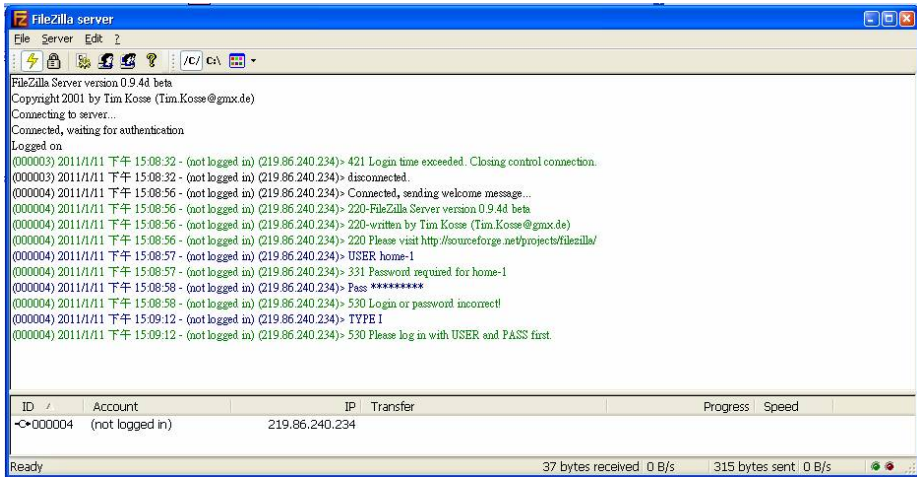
FileZilla server

File Server Edit ?

/C/ C:\

FileZilla Server version 0.9.4d beta
Copyright 2001 by Tim Kosse (Tim.Kosse@gmx.de)
Connecting to server...
Connected, waiting for authentication
Logged on
(000003) 2011/1/11 下午 15:08:32 - (not logged in) (219.86.240.234)> 421 Login time exceeded. Closing control connection.
(000003) 2011/1/11 下午 15:08:32 - (not logged in) (219.86.240.234)> disconnected.
(000004) 2011/1/11 下午 15:08:56 - (not logged in) (219.86.240.234)> Connected, sending welcome message...
(000004) 2011/1/11 下午 15:08:56 - (not logged in) (219.86.240.234)> 220-FileZilla Server version 0.9.4d beta
(000004) 2011/1/11 下午 15:08:56 - (not logged in) (219.86.240.234)> 220-written by Tim Kosse (Tim.Kosse@gmx.de)
(000004) 2011/1/11 下午 15:08:56 - (not logged in) (219.86.240.234)> 220 Please visit http://sourceforge.net/projects/filezilla/
(000004) 2011/1/11 下午 15:08:57 - (not logged in) (219.86.240.234)> USER home-1
(000004) 2011/1/11 下午 15:08:57 - (not logged in) (219.86.240.234)> 331 Password required for home-1
(000004) 2011/1/11 下午 15:08:58 - (not logged in) (219.86.240.234)> Pass *********
(000004) 2011/1/11 下午 15:08:58 - (not logged in) (219.86.240.234)> 530 Login or password incorrect!
(000004) 2011/1/11 下午 15:09:12 - (not logged in) (219.86.240.234)> TYPE I
(000004) 2011/1/11 下午 15:09:12 - (not logged in) (219.86.240.234)> 530 Please log in with USER and PASS first.

| ID | Account | IP | Transfer | Progress | Speed |
|---|---|---|---|---|---|
| 000004 | (not logged in) | 219.86.240.234 | | | |

Ready 37 bytes received 0 B/s 315 bytes sent 0 B/s